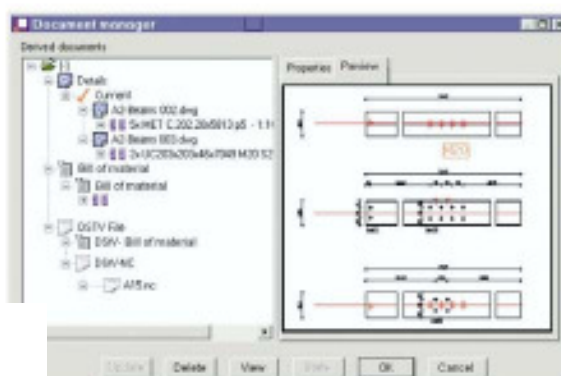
Document manager

Derived documents

Details
Current
A3-Beams 002.dwg
SHMET C.202.20x5813 p5 - 1:1
A3 Beam 003.dwg
2xUC203x203x46x7949 M20 S2
Bill of material
Bill of material
DSTV File
DSTV- Bill of material
DSTV-NC
AP5.nc

Properties
Preview

Update
Delete
View
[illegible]
OK
Cancel